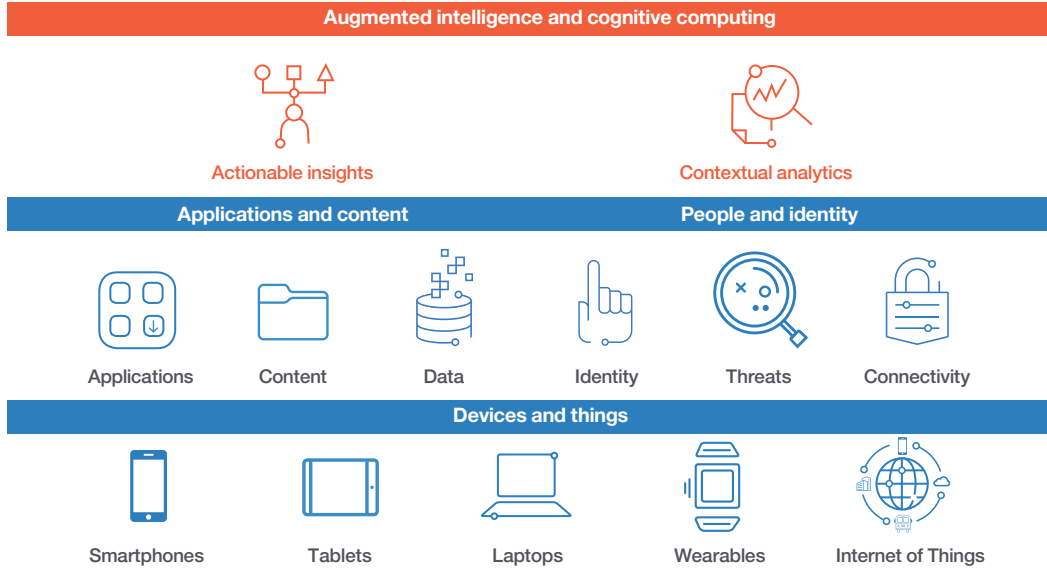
Augmented intelligence and cognitive computing

Actionable insights

Contextual analytics

Applications and content

People and identity

Applications

Content

Data

Identity

Threats

Connectivity

Devices and things

Smartphones

Tablets

Laptops

Wearables

Internet of Things